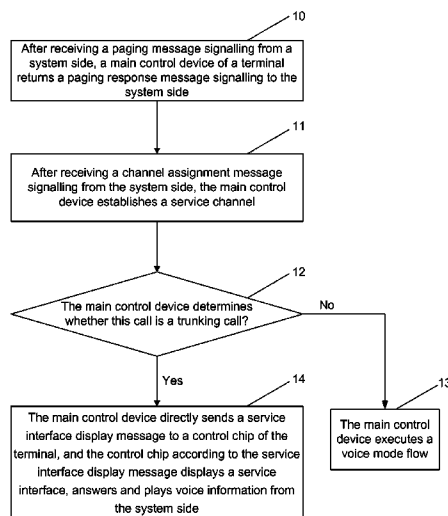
10

After receiving a paging message signalling from a system side, a main control device of a terminal returns a paging response message signalling to the system side

11

After receiving a channel assignment message signalling from the system side, the main control device establishes a service channel

12

The main control device determines whether this call is a trunking call?

No

Yes

14

The main control device directly sends a service interface display message to a control chip of the terminal, and the control chip according to the service interface display message displays a service interface, answers and plays voice information from the system side

13

The main control device executes a voice mode flow